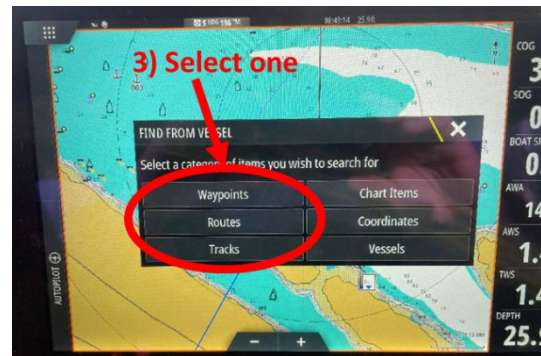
3) Select one

FIND FROM VESSEL

Select a categ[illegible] of items you wish to search for

Waypoints
Chart Items
Routes
Coordinates
Tracks
Vessels

AUTOPILOT

COG
3
SOG
0
BOAT SP
0
AWA
14
AWS
1.
TWS
1.4
DEPTH
25.

-
+